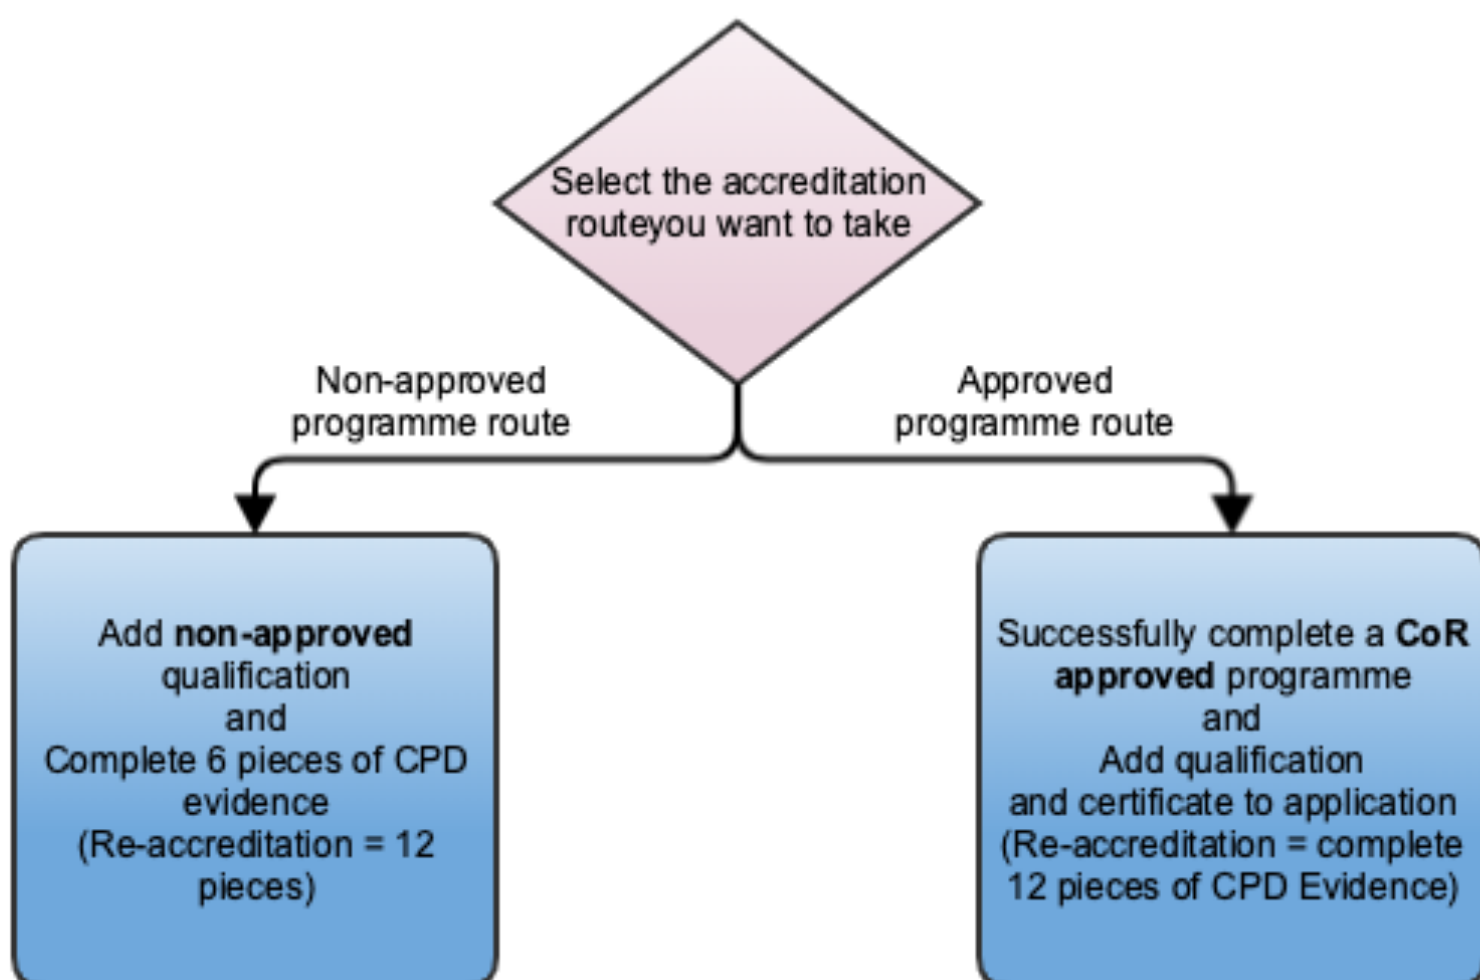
Select the accreditation routeyou want to take

Non-approved programme route

Approved programme route

Add **non-approved** qualification and Complete 6 pieces of CPD evidence (Re-accreditation = 12 pieces)

Successfully complete a **CoR approved** programme and Add qualification and certificate to application (Re-accreditation = complete 12 pieces of CPD Evidence)